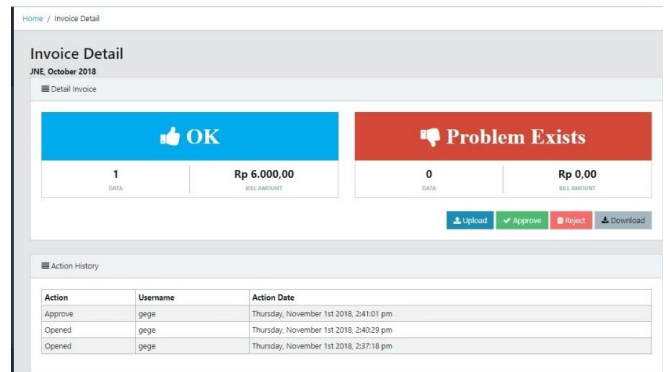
Home / Invoice Detail

Invoice Detail
JNE, October 2018

Detail Invoice

OK

1
DATA

Rp 6.000,00
BILL AMOUNT

Problem Exists

0
DATA

Rp 0,00
BILL AMOUNT

Upload Approve Reject Download

Action History

| Action | Username | Action Date |
|---|---|---|
| Approve | gege | Thursday, November 1st 2018, 2:41:01 pm |
| Opened | gege | Thursday, November 1st 2018, 2:40:29 pm |
| Opened | gege | Thursday, November 1st 2018, 2:37:18 pm |